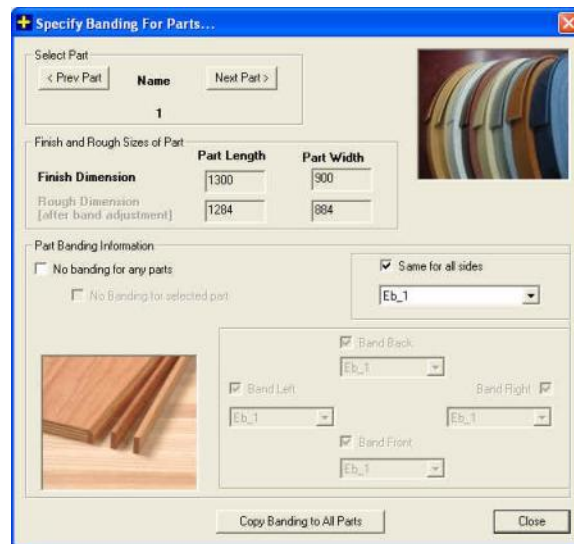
Specify Banding For Parts...

Select Part

< Prev Part

Name

Next Part >

1

Finish and Rough Sizes of Part

Part Length

Part Width

Finish Dimension

1300

900

Rough Dimension [after band adjustment]

1284

884

Part Banding Information

No banding for any parts

No Banding for selected part

Same for all sides

Eb_1

Band Back

Eb_1

Band Left

Band Right

Eb_1

Eb_1

Band Front

Eb_1

Copy Banding to All Parts

Close